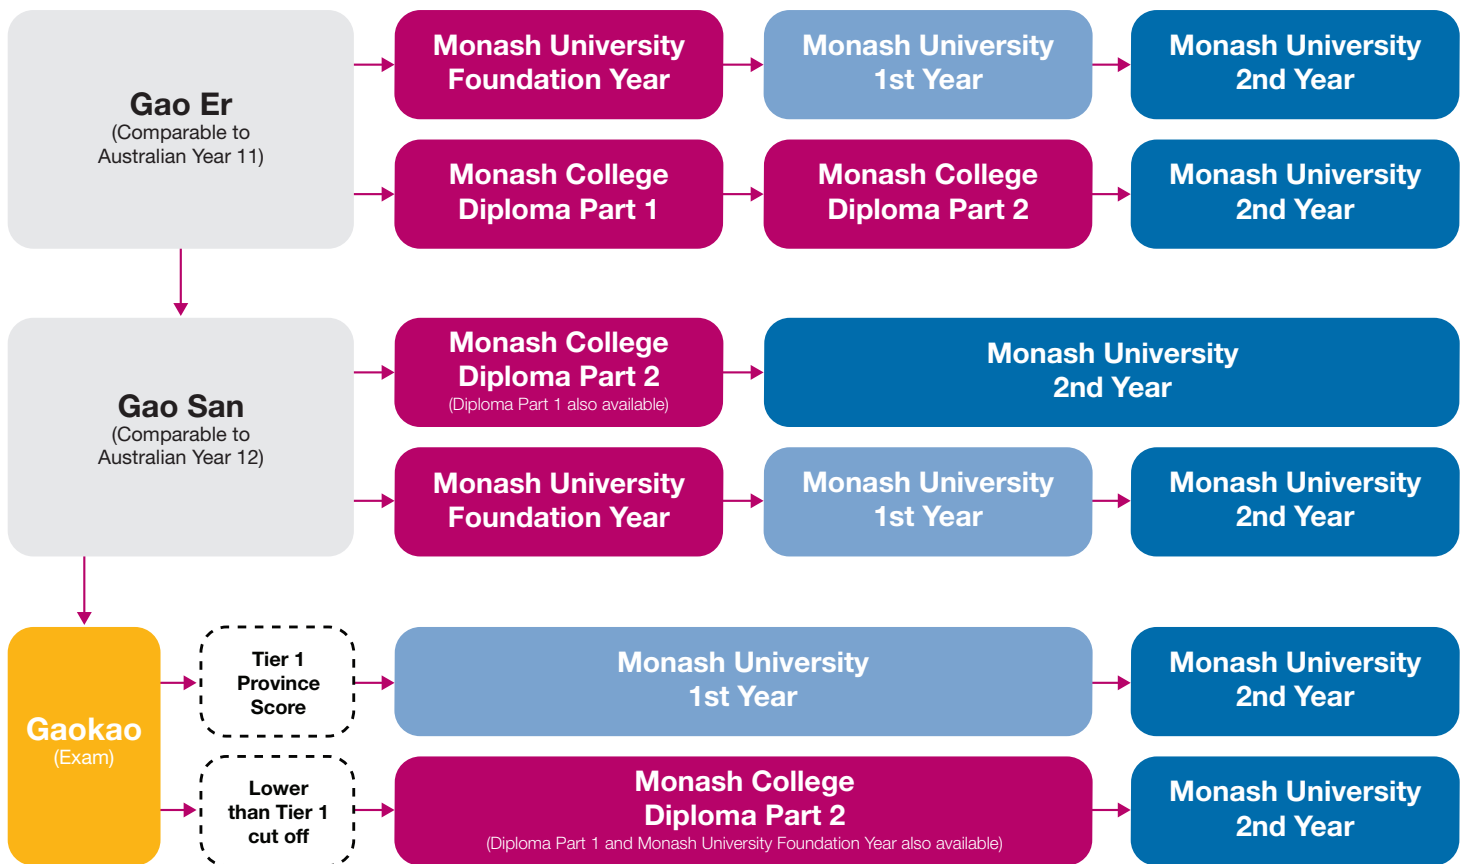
Gao Er
(Comparable to Australian Year 11)

Monash University Foundation Year

Monash University 1st Year

Monash University 2nd Year

Monash College Diploma Part 1

Monash College Diploma Part 2

Monash University 2nd Year

Gao San
(Comparable to Australian Year 12)

Monash College Diploma Part 2
(Diploma Part 1 also available)

Monash University 2nd Year

Monash University Foundation Year

Monash University 1st Year

Monash University 2nd Year

Gaokao
(Exam)

Tier 1 Province Score

Monash University 1st Year

Monash University 2nd Year

Lower than Tier 1 cut off

Monash College Diploma Part 2
(Diploma Part 1 and Monash University Foundation Year also available)

Monash University 2nd Year